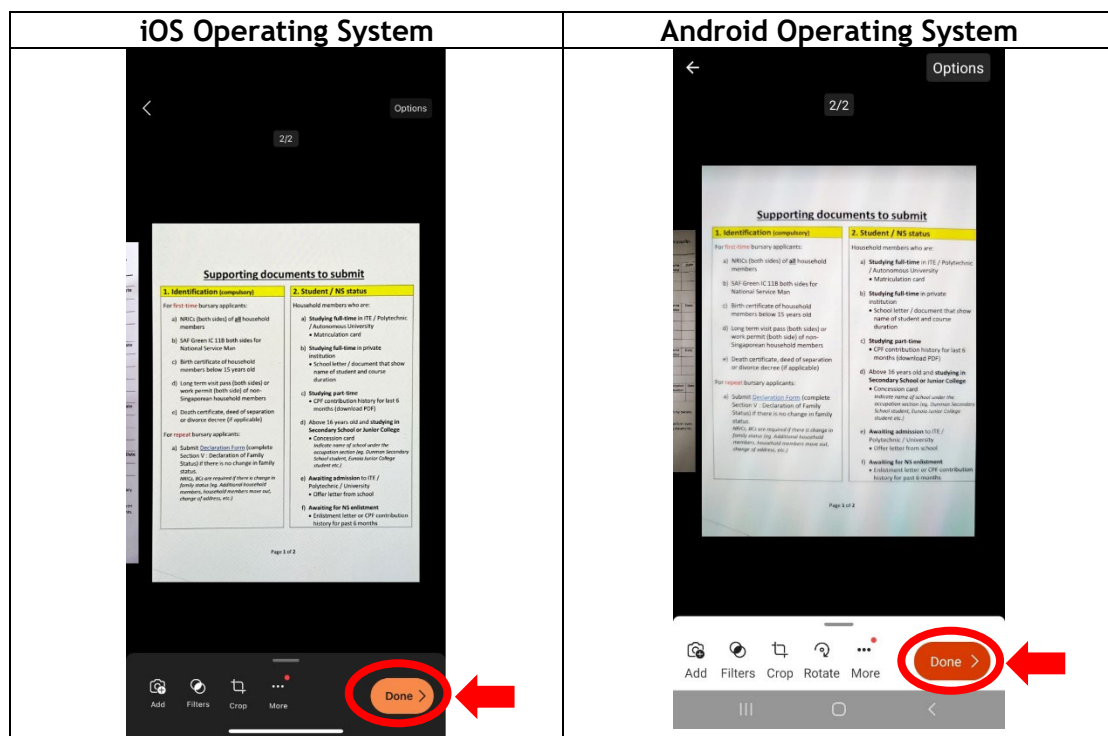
| iOS Operating System | Android Operating System |
|---|---|
| Options<br>2/2<br>Supporting documents to submit<br>1. Identification (compulsory)<br>For first-time bursary applicants:<br>a) NRICs (both sides) of all household members<br>b) SAF Green IC 11B both sides for National Service Man<br>c) Birth certificate of household members below 15 years old<br>d) Long term visit pass (both sides) or work permit (both side) of non-Singaporean household members<br>e) Death certificate, deed of separation or divorce decree (if applicable)<br>For repeat bursary applicants:<br>a) Submit Declaration Form (complete Section V : Declaration of Family Status) if there is no change in family status.<br>NRICs, BCs are required if there is change in family status (eg. Additional household members, household members move out, change of address, etc.)<br>2. Student / NS status<br>Household members who are:<br>a) Studying full-time in ITE / Polytechnic / Autonomous University<br>• Matriculation card<br>b) Studying full-time in private institution<br>• School letter / document that show name of student and course duration<br>c) Studying part-time<br>• CPF contribution history for last 6 months (download PDF)<br>d) Above 16 years old and studying in Secondary School or Junior College<br>• Concession card<br>Indicate name of school under the occupation section (eg. Dunman Secondary School student, Eunoia Junior College student etc.)<br>e) Awaiting admission to ITE / Polytechnic / University<br>• Offer letter from school<br>f) Awaiting for NS enlistment<br>• Enlistment letter or CPF contribution history for past 6 months<br>Page 1 of 2<br>Add Filters Crop More<br>Done | Options<br>2/2<br>Supporting documents to submit<br>1. Identification (compulsory)<br>For first-time bursary applicants:<br>a) NRICs (both sides) of all household members<br>b) SAF Green IC 11B both sides for National Service Man<br>c) Birth certificate of household members below 15 years old<br>d) Long term visit pass (both sides) or work permit (both side) of non-Singaporean household members<br>e) Death certificate, deed of separation or divorce decree (if applicable)<br>For repeat bursary applicants:<br>a) Submit Declaration Form (complete Section V : Declaration of Family Status) if there is no change in family status.<br>NRICs, BCs are required if there is change in family status (eg. Additional household members, household members move out, change of address, etc.)<br>2. Student / NS status<br>Household members who are:<br>a) Studying full-time in ITE / Polytechnic / Autonomous University<br>• Matriculation card<br>b) Studying full-time in private institution<br>• School letter / document that show name of student and course duration<br>c) Studying part-time<br>• CPF contribution history for last 6 months (download PDF)<br>d) Above 16 years old and studying in Secondary School or Junior College<br>• Concession card<br>Indicate name of school under the occupation section (eg. Dunman Secondary School student, Eunoia Junior College student etc.)<br>e) Awaiting admission to ITE / Polytechnic / University<br>• Offer letter from school<br>f) Awaiting for NS enlistment<br>• Enlistment letter or CPF contribution history for past 6 months<br>Page 1 of 2<br>Add Filters Crop Rotate More<br>Done |